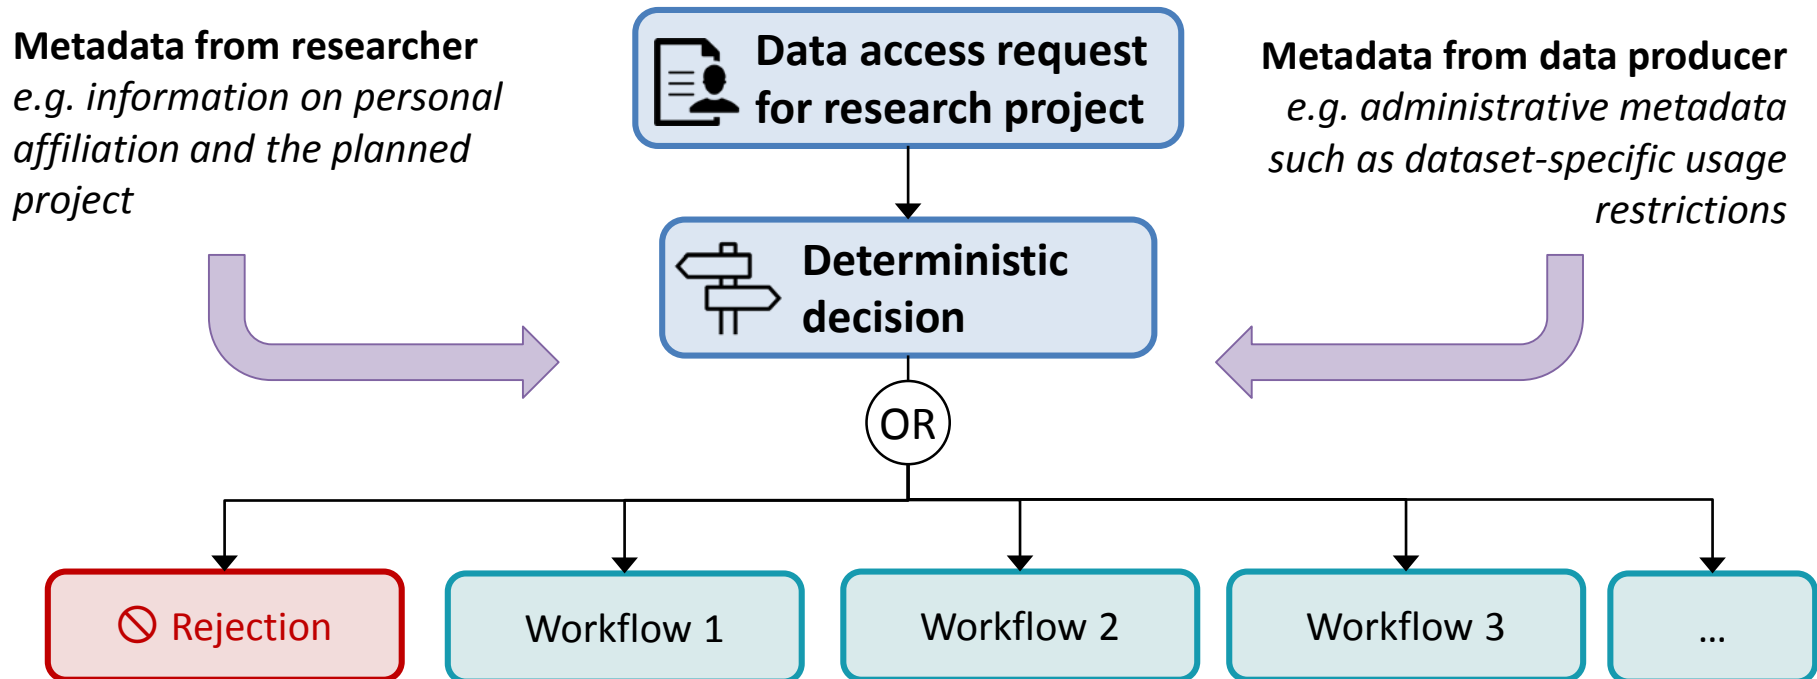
Metadata from researcher
*e.g. information on personal affiliation and the planned project*

Data access request for research project

Metadata from data producer
*e.g. administrative metadata such as dataset-specific usage restrictions*

Deterministic decision

OR

Rejection

Workflow 1

Workflow 2

Workflow 3

...